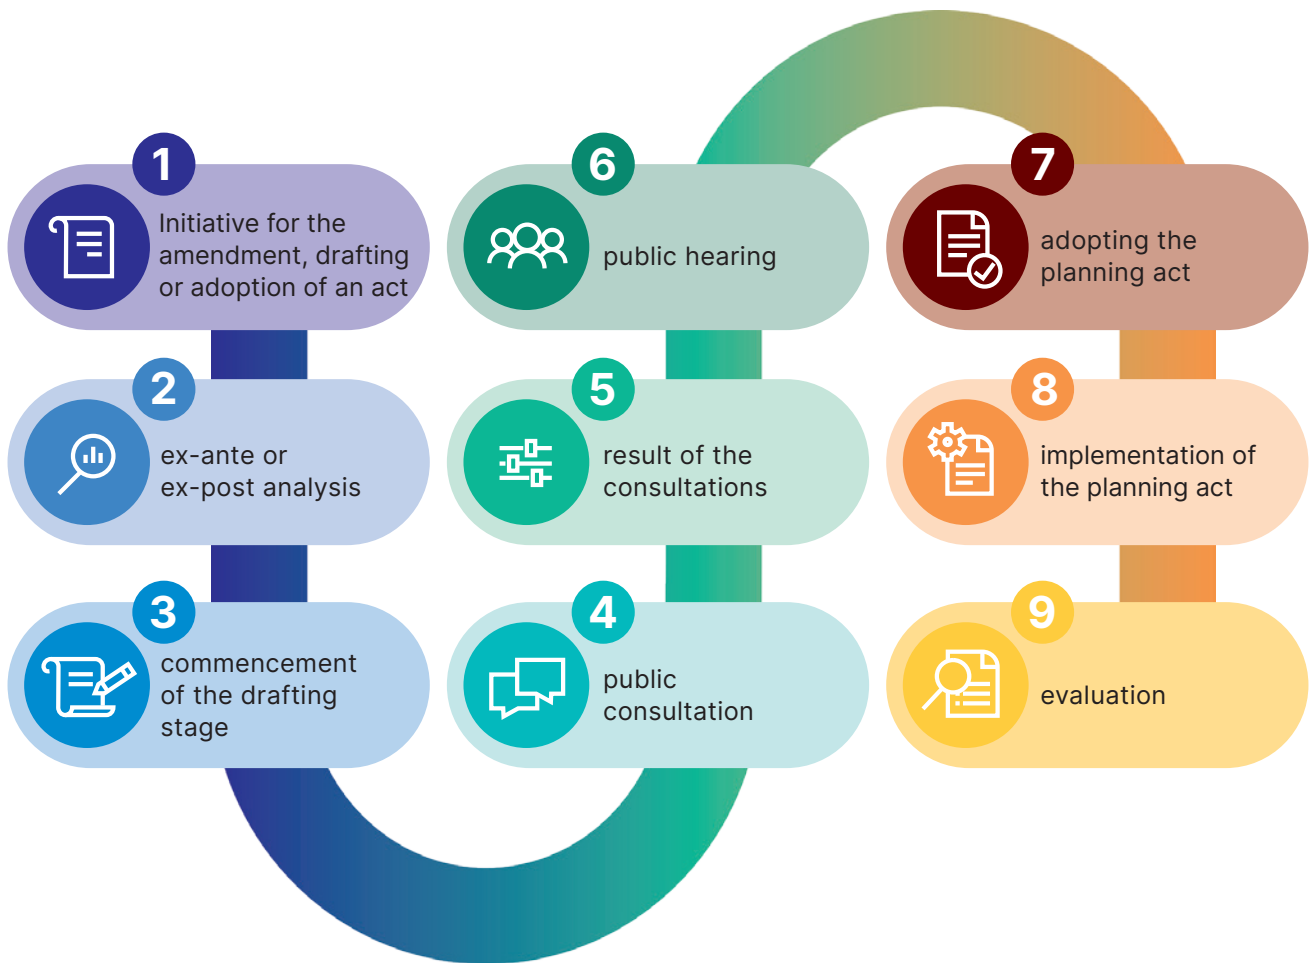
1
Initiative for the amendment, drafting or adoption of an act

2
ex-ante or ex-post analysis

3
commencement of the drafting stage

4
public consultation

5
result of the consultations

6
public hearing

7
adopting the planning act

8
implementation of the planning act

9
evaluation